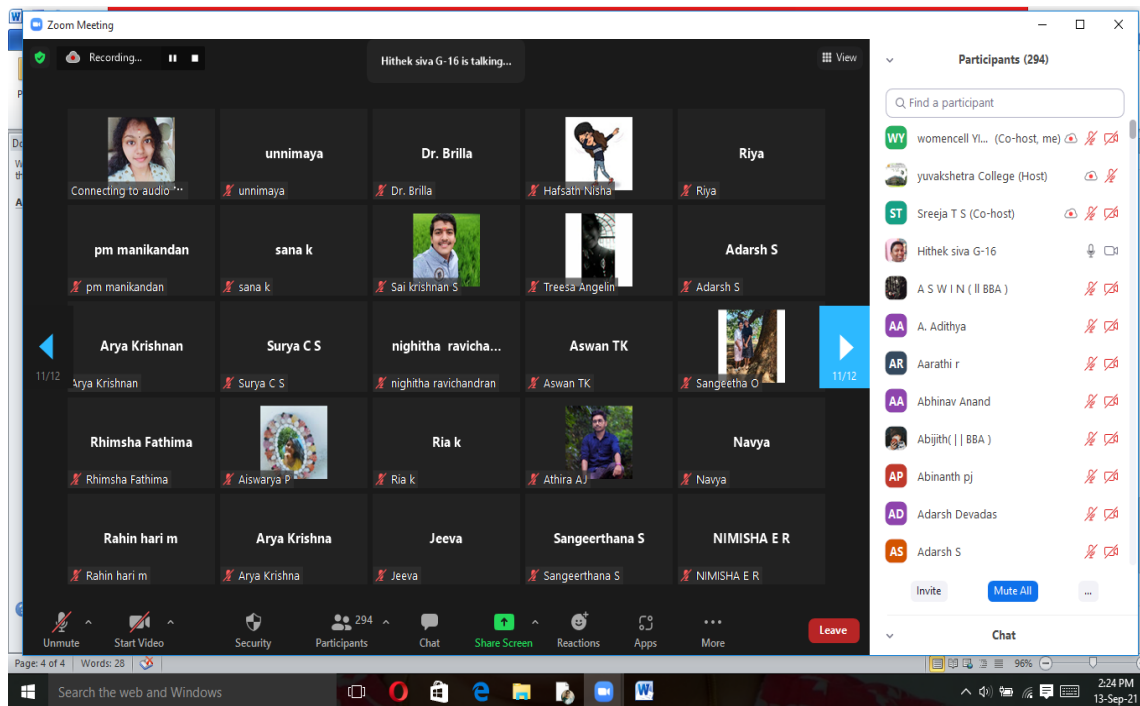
Zoom Meeting

Recording...

Hithek siva G-16 is talking...

View

Connecting to audio

unnimaya
unnimaya

Dr. Brilla
Dr. Brilla

Hafsath Nisha

Riya
Riya

pm manikandan
pm manikandan

sana k
sana k

Sai krishnan S

Treesa Angelin

Adarsh S
Adarsh S

11/12

Arya Krishnan
Arya Krishnan

Surya C S
Surya C S

nighitha ravicha...
nighitha ravichandran

Aswan TK
Aswan TK

Sangeetha O

11/12

Rhimsha Fathima
Rhimsha Fathima

Aiswarya P

Ria k
Ria k

Athira AJ

Navya
Navya

Rahin hari m
Rahin hari m

Arya Krishna
Arya Krishna

Jeeva
Jeeva

Sangeerthana S
Sangeerthana S

NIMISHA E R
NIMISHA E R

Unmute | Start Video | Security | 294 Participants | Chat | Share Screen | Reactions | Apps | More | Leave

Participants (294)

Find a participant

WY womencell Yl... (Co-host, me)
yuvakshetra College (Host)
ST Sreeja T S (Co-host)
Hithek siva G-16
A S W I N ( II BBA )
AA A. Adithya
AR Aarathi r
AA Abhinav Anand
Abijith( | | BBA )
AP Abinanth pj
AD Adarsh Devadas
AS Adarsh S

Invite | Mute All | ...

Chat

Page: 4 of 4 | Words: 28

96%

Search the web and Windows

2:24 PM
13-Sep-21